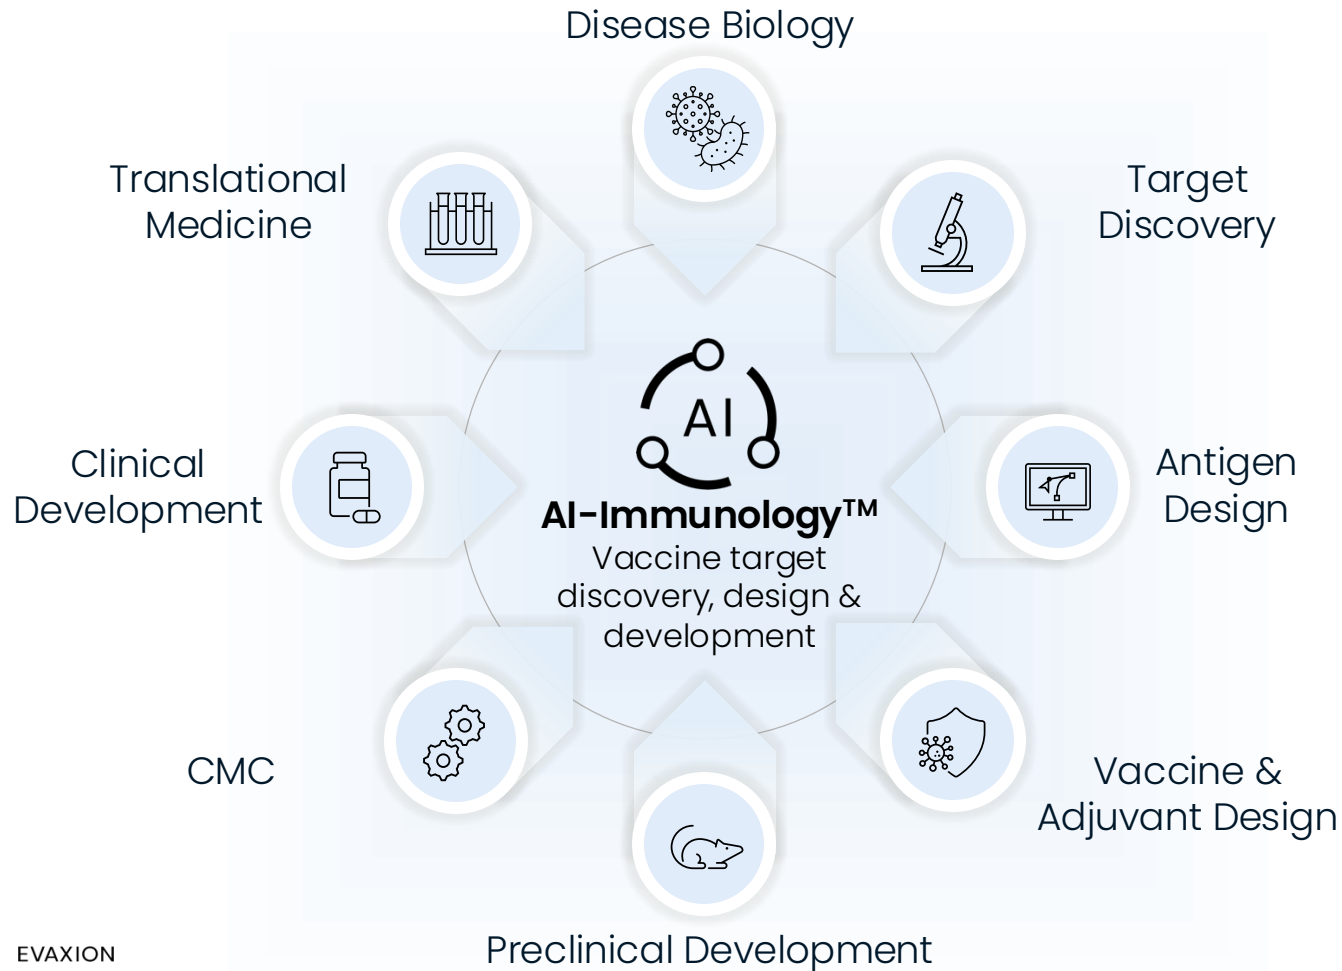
Disease Biology

Translational Medicine

Target Discovery

AI

AI-Immunology™
Vaccine target discovery, design & development

Clinical Development

Antigen Design

CMC

Vaccine & Adjuvant Design

Preclinical Development

EVAXION